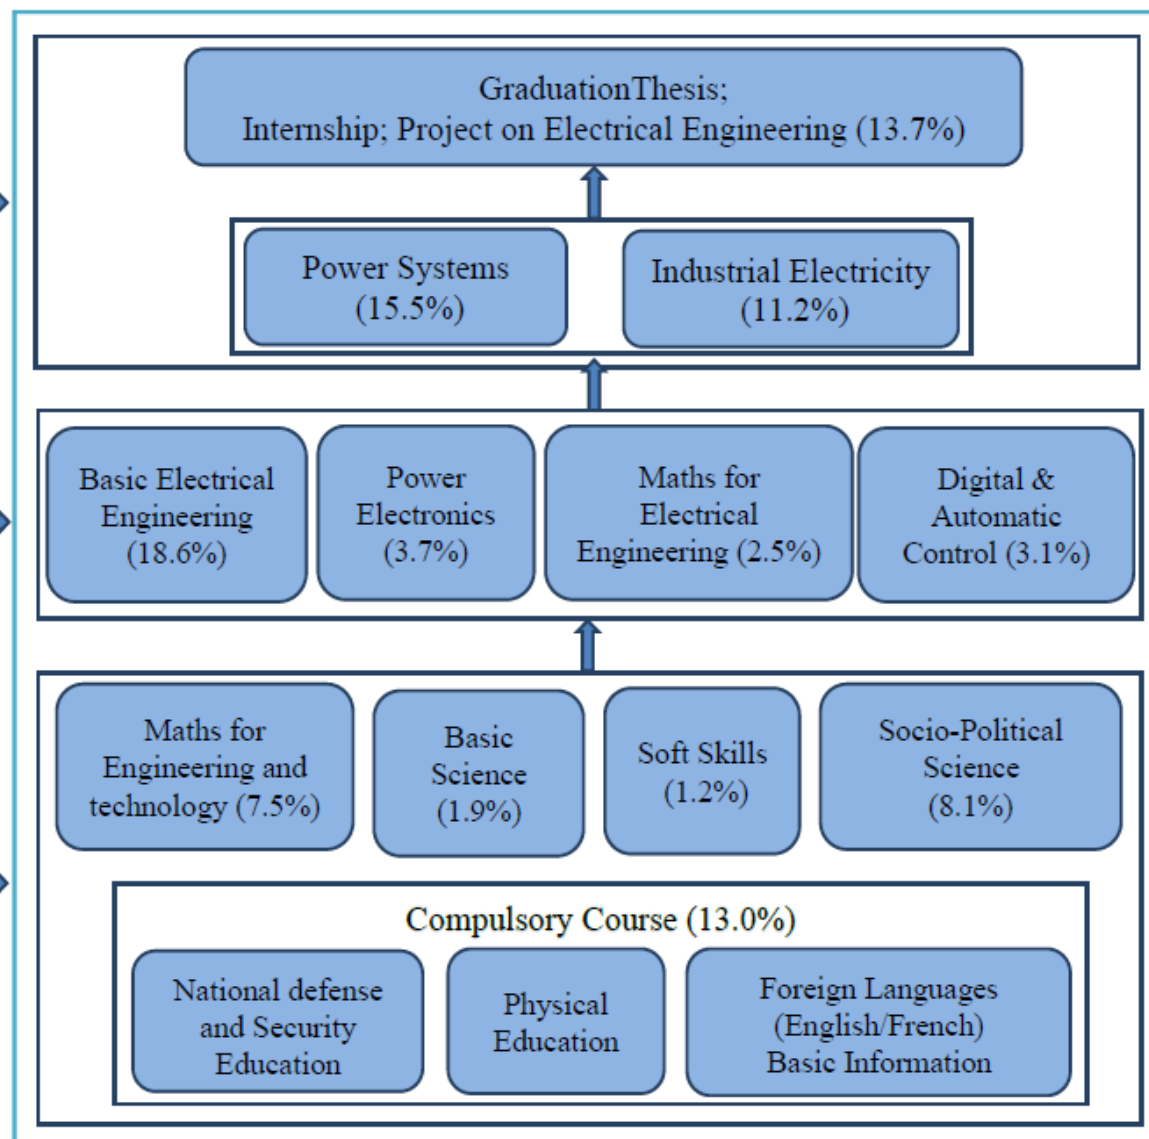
GraduationThesis;
Internship; Project on Electrical Engineering (13.7%)

Power Systems (15.5%)

Industrial Electricity (11.2%)

Basic Electrical Engineering (18.6%)

Power Electronics (3.7%)

Maths for Electrical Engineering (2.5%)

Digital & Automatic Control (3.1%)

Maths for Engineering and technology (7.5%)

Basic Science (1.9%)

Soft Skills (1.2%)

Socio-Political Science (8.1%)

Compulsory Course (13.0%)

National defense and Security Education

Physical Education

Foreign Languages (English/French) Basic Information